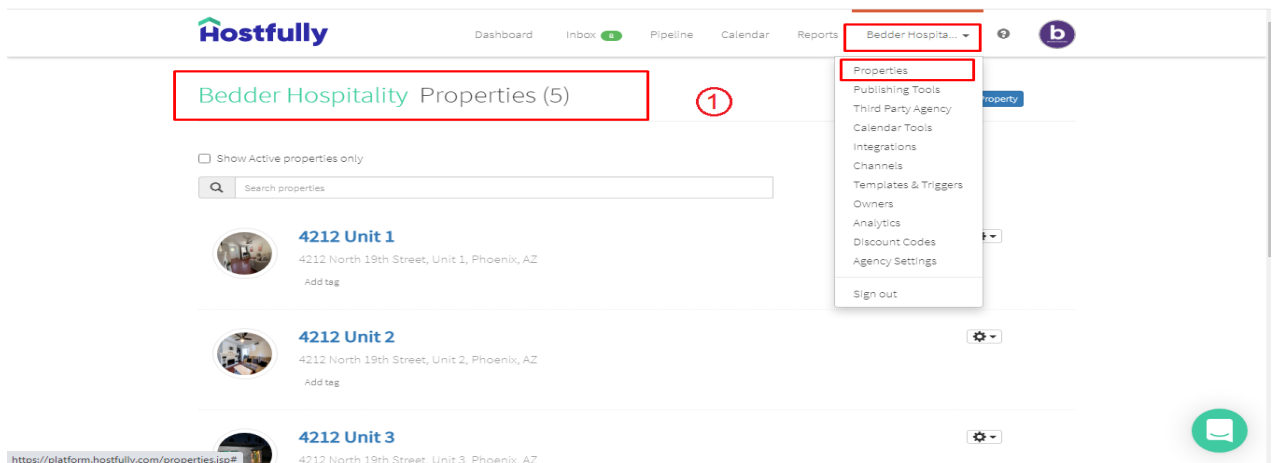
Hostfully

Dashboard Inbox 8 Pipeline Calendar Reports Bedder Hospita...

b

Bedder Hospitality Properties (5)

1

Property

Properties
Publishing Tools
Third Party Agency
Calendar Tools
Integrations
Channels
Templates & Triggers
Owners
Analytics
Discount Codes
Agency Settings
Sign out

Show Active properties only

Search properties

4212 Unit 1
4212 North 19th Street, Unit 1, Phoenix, AZ
Add tag

4212 Unit 2
4212 North 19th Street, Unit 2, Phoenix, AZ
Add tag

4212 Unit 3
4212 North 19th Street, Unit 3, Phoenix, AZ

https://platform.hostfully.com/properties.jsp#